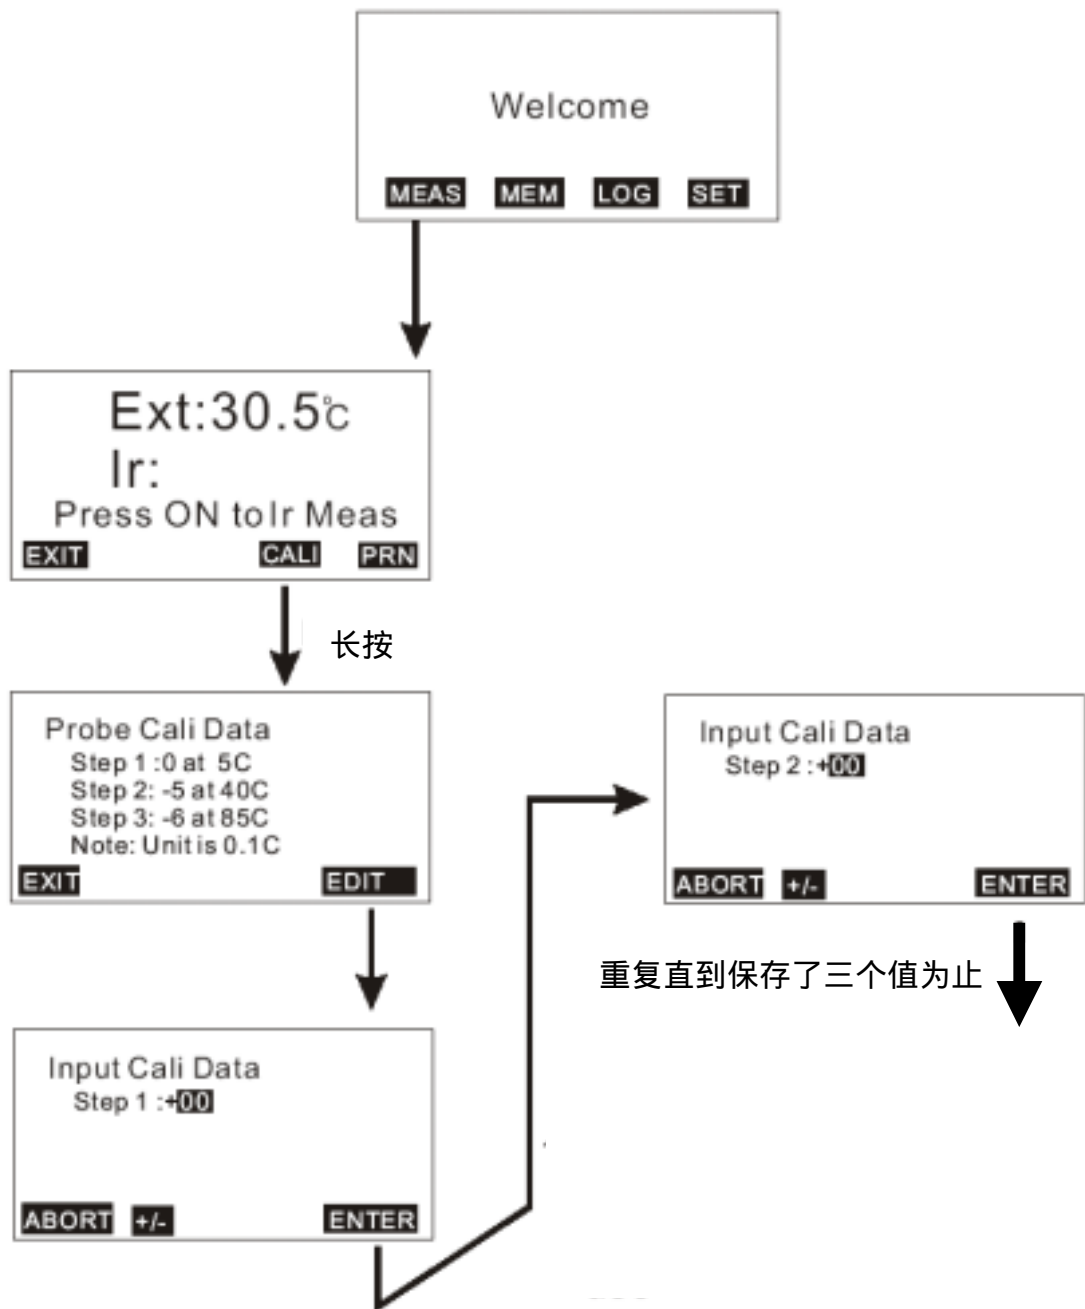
Welcome

MEAS MEM LOG SET

Ext:30.5℃

Ir:

Press ON to Ir Meas

EXIT CALI PRN

长按

Probe Cali Data

Step 1 :0 at 5C

Step 2: -5 at 40C

Step 3: -6 at 85C

Note: Unit is 0.1C

EXIT EDIT

Input Cali Data

Step 1 :+00

ABORT +/- ENTER

Input Cali Data

Step 2 :+00

ABORT +/- ENTER

重复直到保存了三个值为止